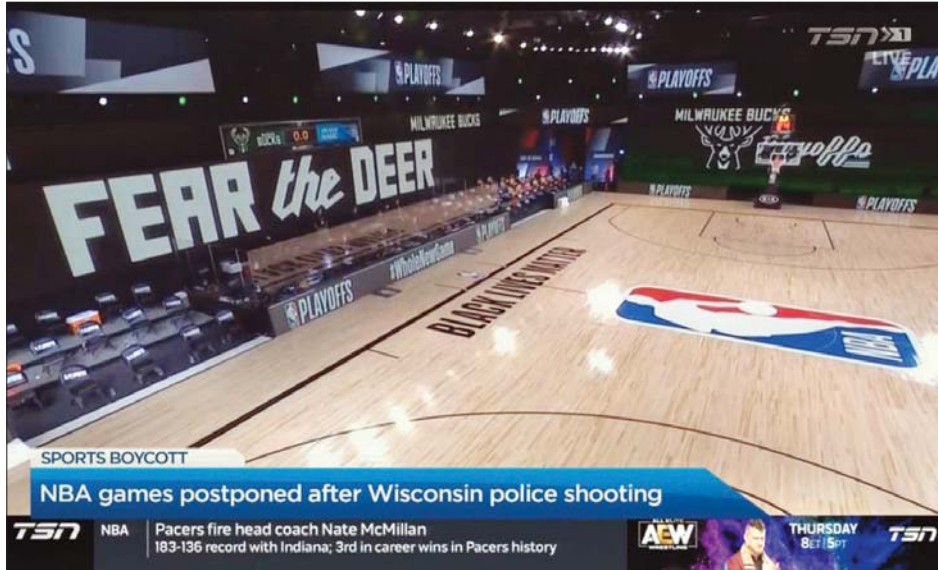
TSN 1
LIVE
PLAYOFFS
PLAYOFFS
PLAYOFFS
MILWAUKEE BUCKS
MILWAUKEE BUCKS
playoffs
BUCKS 0 0
FEAR the DEER
PLAYOFFS
PLAYOFFS
#WholeNewGame
PLAYOFFS
BLACK LIVES MATTER
NBA
SPORTS BOYCOTT
NBA games postponed after Wisconsin police shooting
TSN
NBA
Pacers fire head coach Nate McMillan
183-136 record with Indiana; 3rd in career wins in Pacers history
AEW
THURSDAY
8ET|5PT
TSN